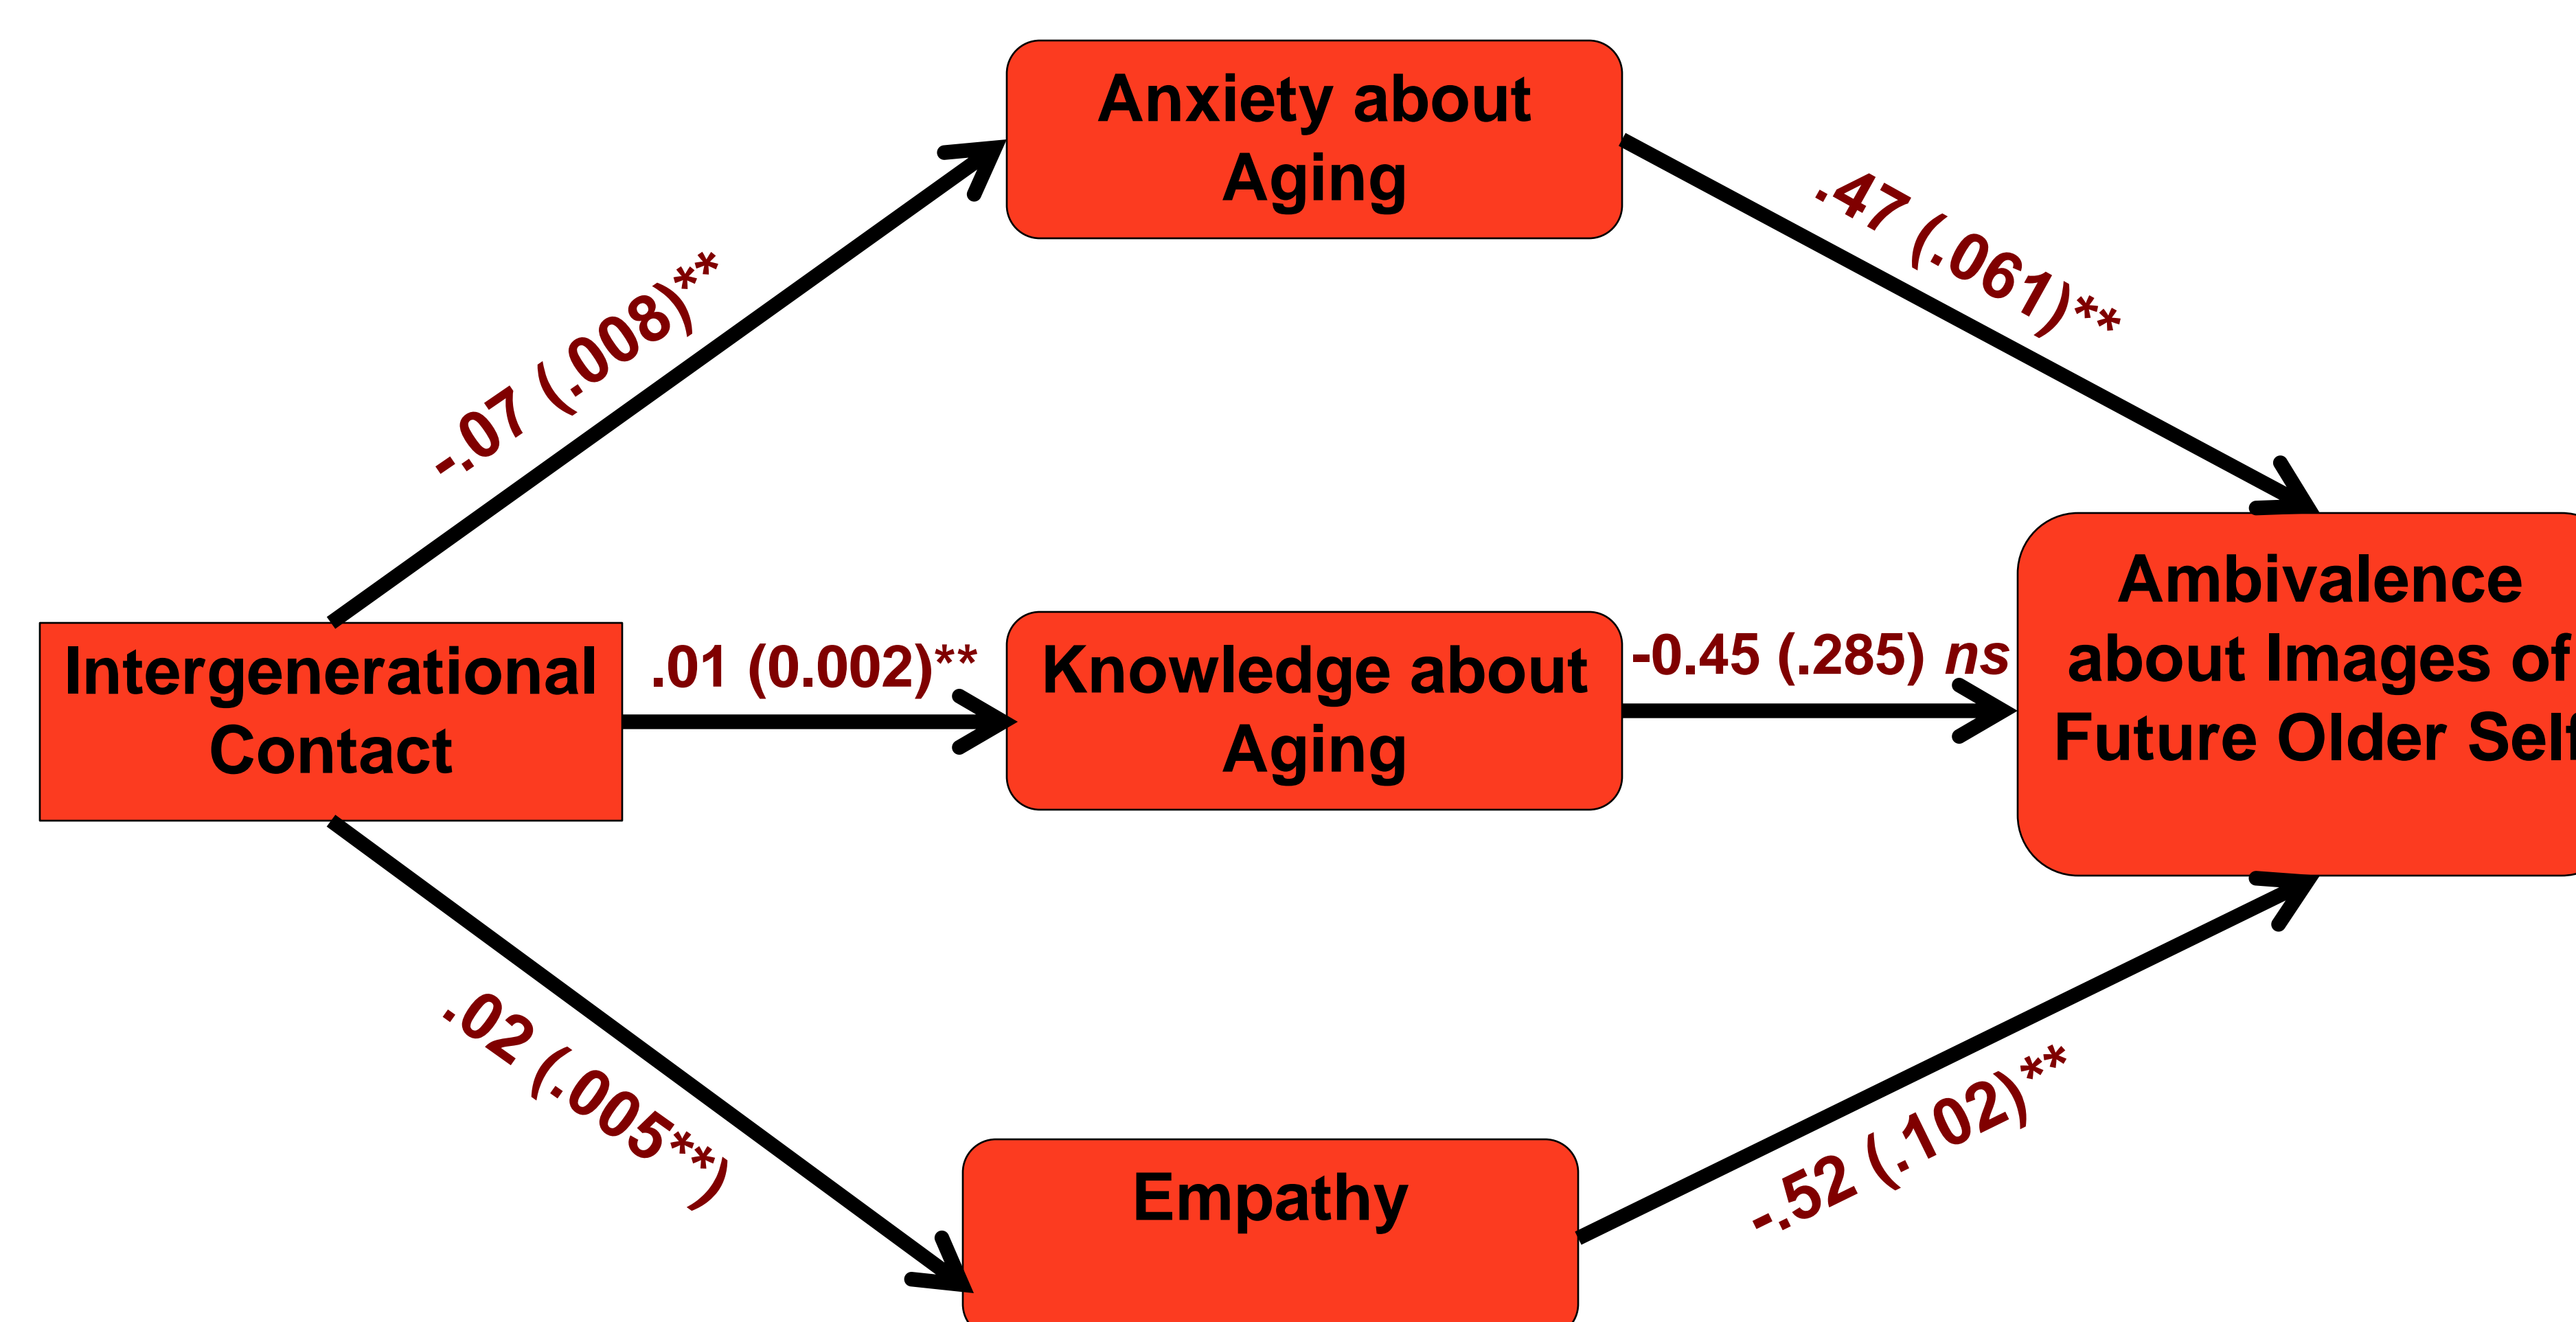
Anxiety about Aging

-.07 (.008)**

.47 (.061)**

Intergenerational Contact

.01 (0.002)**

Knowledge about Aging

-0.45 (.285) *ns*

Ambivalence about Images of Future Older Self

.02 (.005**)

Empathy

-.52 (.102)**